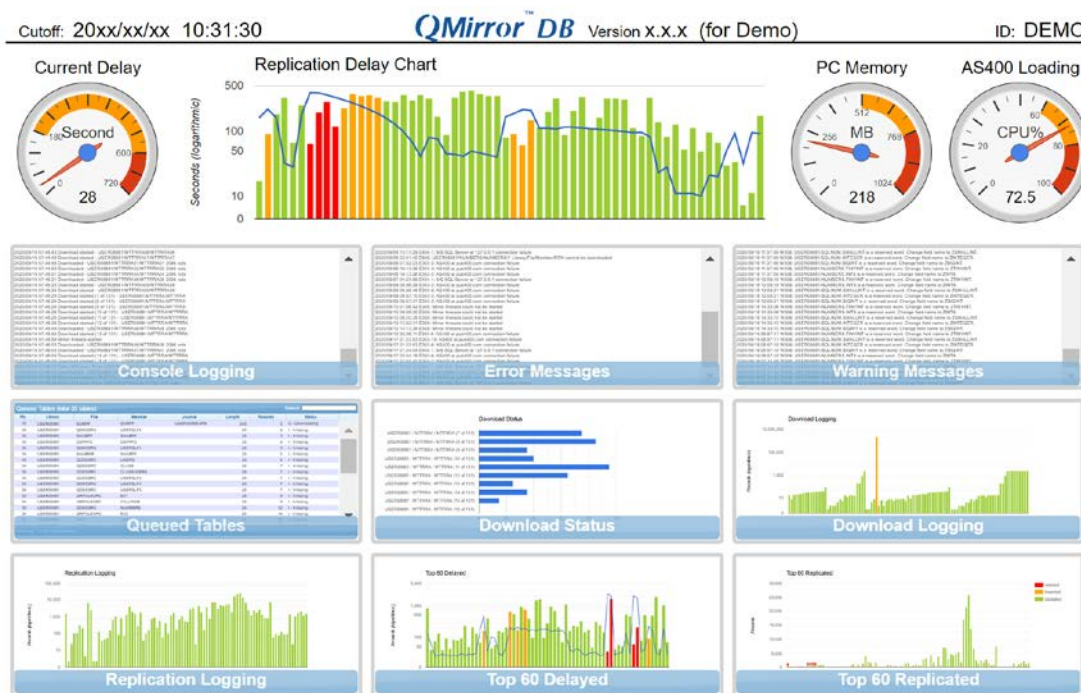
Cutoff: 20xx/xx/xx 10:31:30

QMirror™ DB Version x.x.x (for Demo)

ID: DEMC

Current Delay

Second

0 180 600 720

28

Replication Delay Chart

500 100 50 10 0

Seconds (logarithmic)

PC Memory

MB

0 256 512 768 1024

218

AS400 Loading

CPU%

0 20 60 80 100

72.5

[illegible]

Console Logging

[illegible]

Error Messages

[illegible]

Warning Messages

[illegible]

Queued Tables

Download Status

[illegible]

Download Status

Download Logging

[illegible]

Download Logging

Replication Logging

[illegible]

Replication Logging

Top 60 Delayed

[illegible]

Top 60 Delayed

Top 60 Replicated

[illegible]

Top 60 Replicated